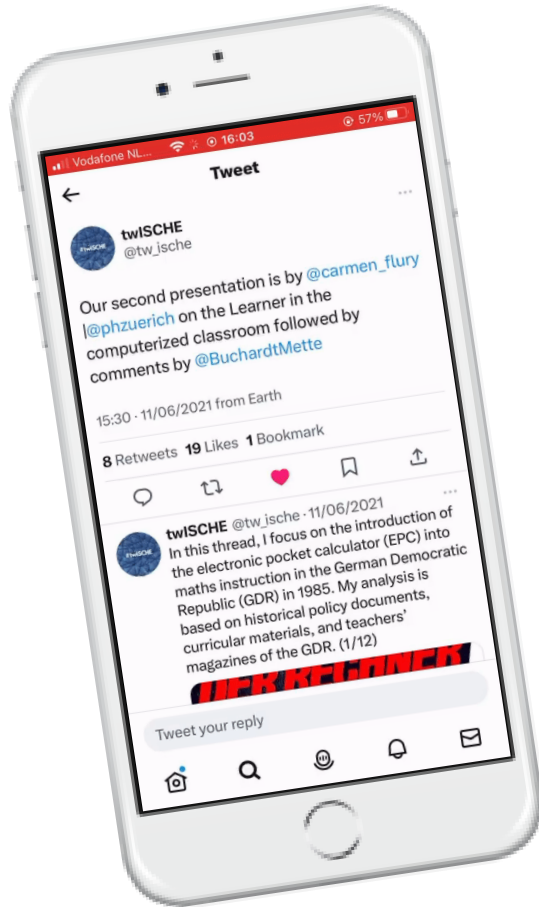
Vodafone NL 16:03 57%

Tweet

twISCHE
@tw_ische

Our second presentation is by @carmen_flury l@phzuerich on the Learner in the computerized classroom followed by comments by @BuchardtMette

15:30 · 11/06/2021 from Earth

8 Retweets 19 Likes 1 Bookmark

twISCHE @tw_ische · 11/06/2021
In this thread, I focus on the introduction of the electronic pocket calculator (EPC) into maths instruction in the German Democratic Republic (GDR) in 1985. My analysis is based on historical policy documents, curricular materials, and teachers' magazines of the GDR. (1/12)

DER RECHNER

Tweet your reply